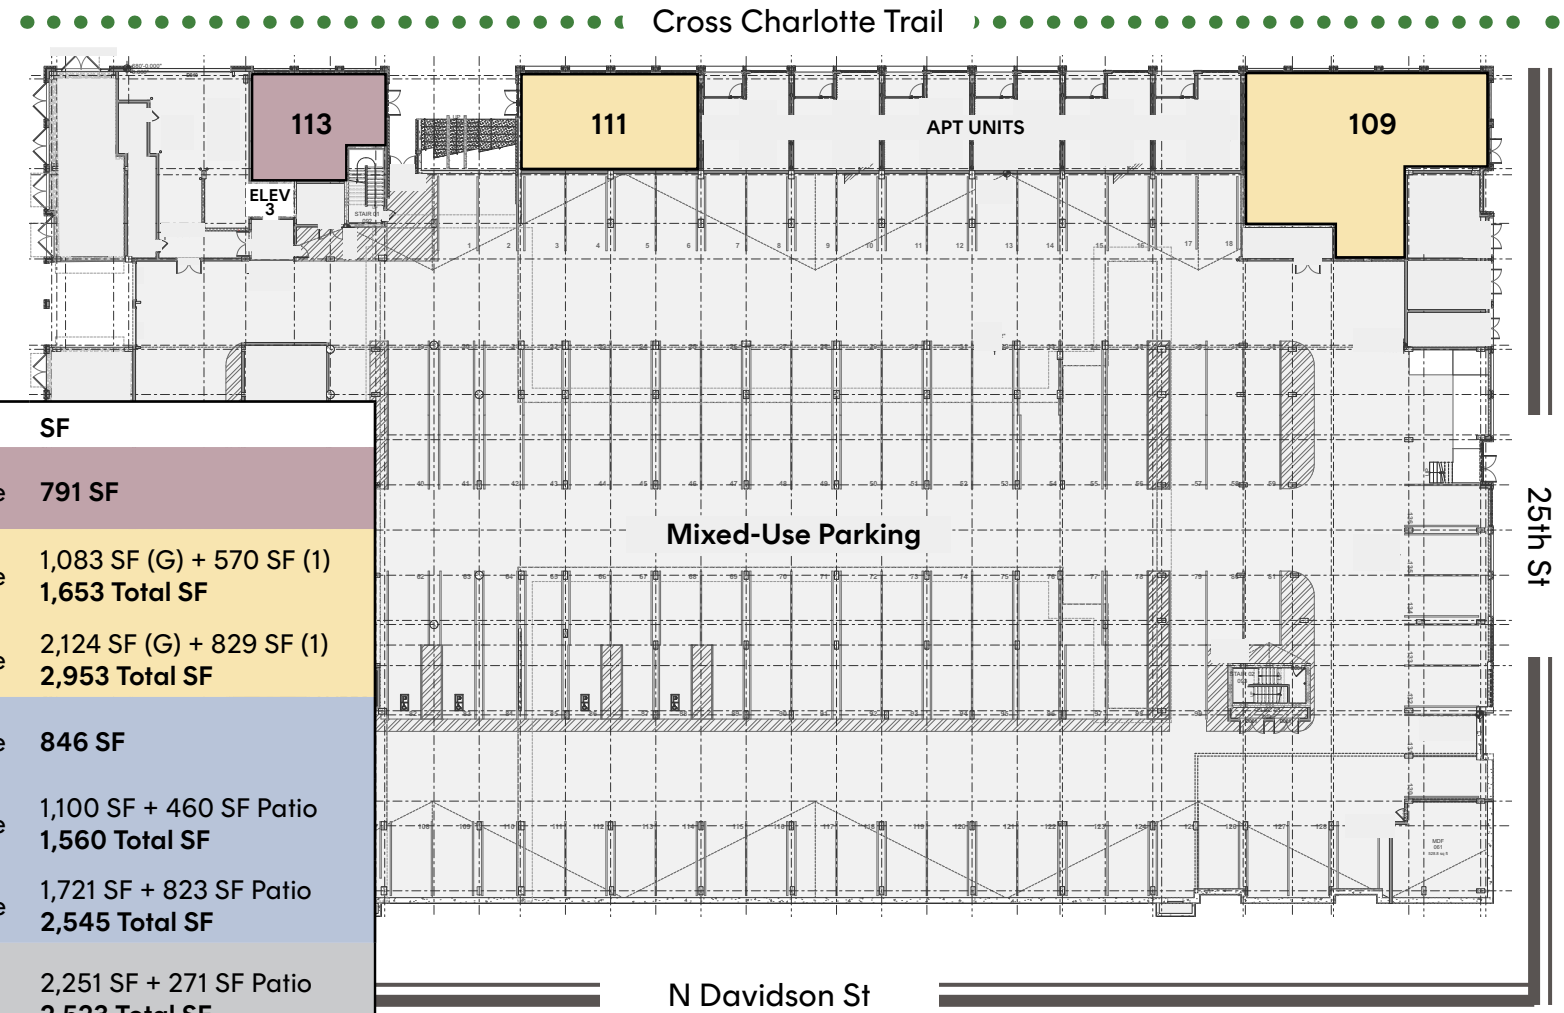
Cross Charlotte Trail

113

111

APT UNITS

109

ELEV 3

Mixed-Use Parking

25th St

N Davidson St

| SF |
|---|
| 791 SF |
| 1,083 SF (G) + 570 SF (1) 1,653 Total SF |
| 2,124 SF (G) + 829 SF (1) 2,953 Total SF |
| 846 SF |
| 1,100 SF + 460 SF Patio 1,560 Total SF |
| 1,721 SF + 823 SF Patio 2,545 Total SF |
| 2,251 SF + 271 SF Patio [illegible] |